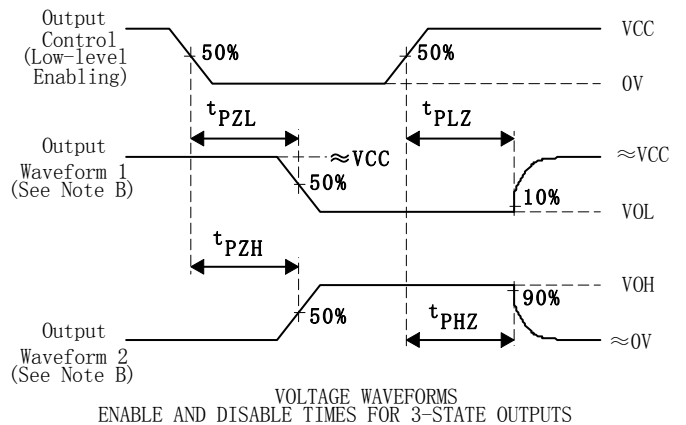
Output Control (Low-level Enabling)

50%

50%

VCC

0V

$t_{PZL}$

$t_{PLZ}$

Output Waveform 1 (See Note B)

≈VCC

50%

≈VCC

10%

VOL

$t_{PZH}$

VOH

90%

Output Waveform 2 (See Note B)

50%

$t_{PHZ}$

≈0V

VOLTAGE WAVEFORMS
ENABLE AND DISABLE TIMES FOR 3-STATE OUTPUTS